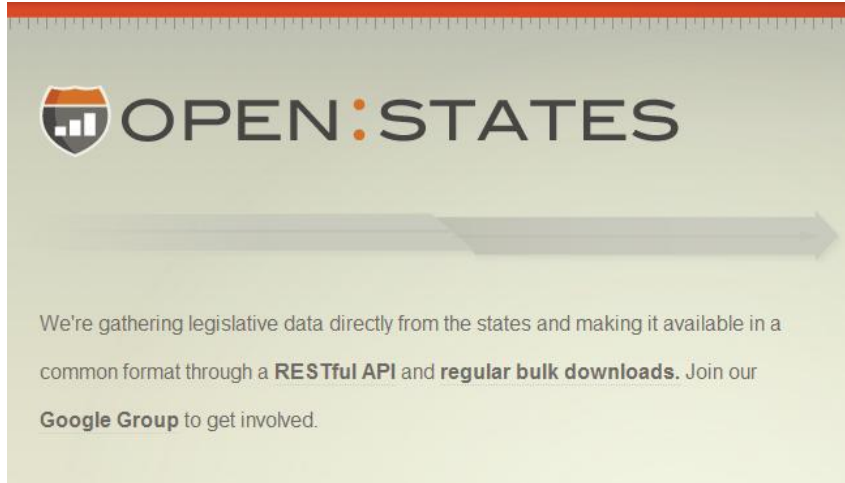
OPEN:STATES

We're gathering legislative data directly from the states and making it available in a common format through a RESTful API and regular bulk downloads. Join our Google Group to get involved.